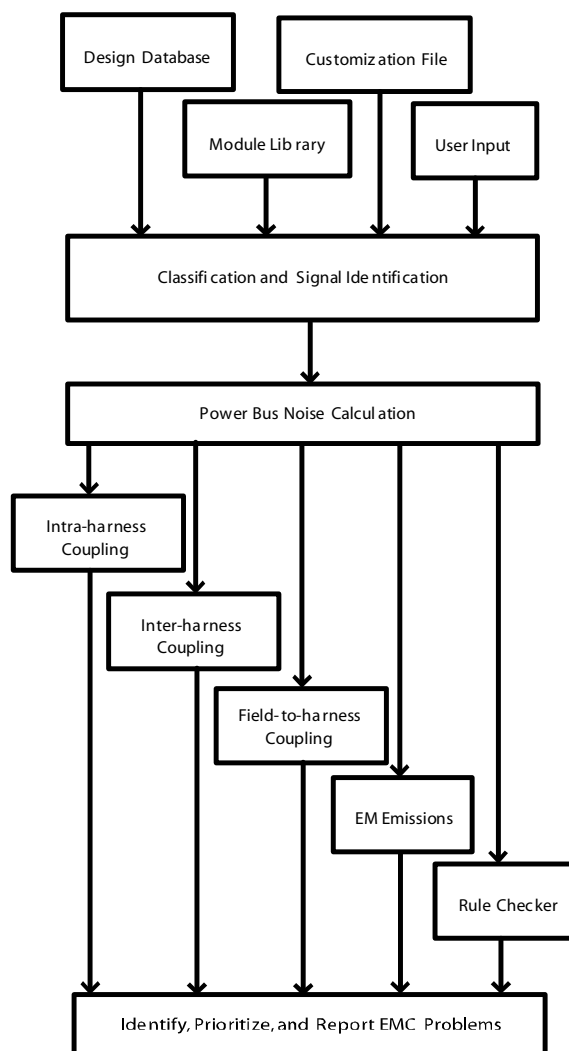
Design Database

Customization File

Module Library

User Input

Classification and Signal Identification

Power Bus Noise Calculation

Intra-harness Coupling

Inter-harness Coupling

Field-to-harness Coupling

EM Emissions

Rule Checker

Identify, Prioritize, and Report EMC Problems